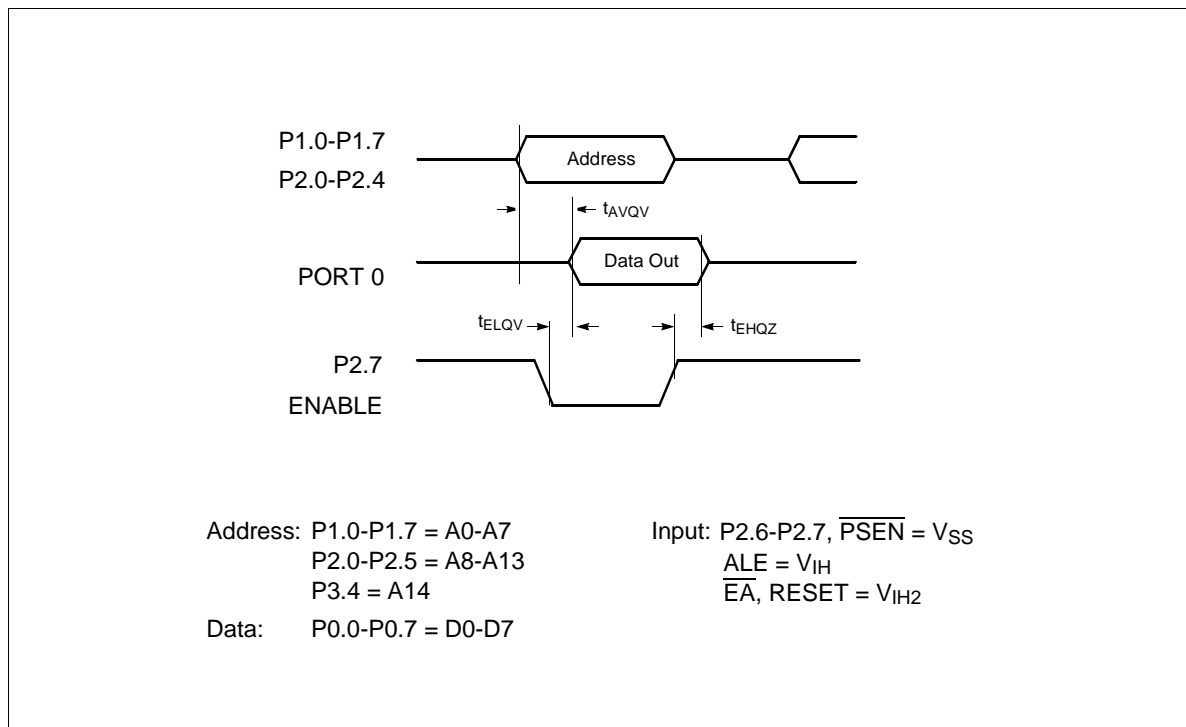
P1.0-P1.7
P2.0-P2.4

Address

$t_{AVQV}$

PORT 0

Data Out

$t_{ELQV}$

$t_{EHQZ}$

P2.7
ENABLE

Address: P1.0-P1.7 = A0-A7
P2.0-P2.5 = A8-A13
P3.4 = A14
Data: P0.0-P0.7 = D0-D7

Input: P2.6-P2.7, $\overline{PSEN}$ = $V_{SS}$
$\overline{ALE}$ = $V_{IH}$
$\overline{EA}$, RESET = $V_{IH2}$